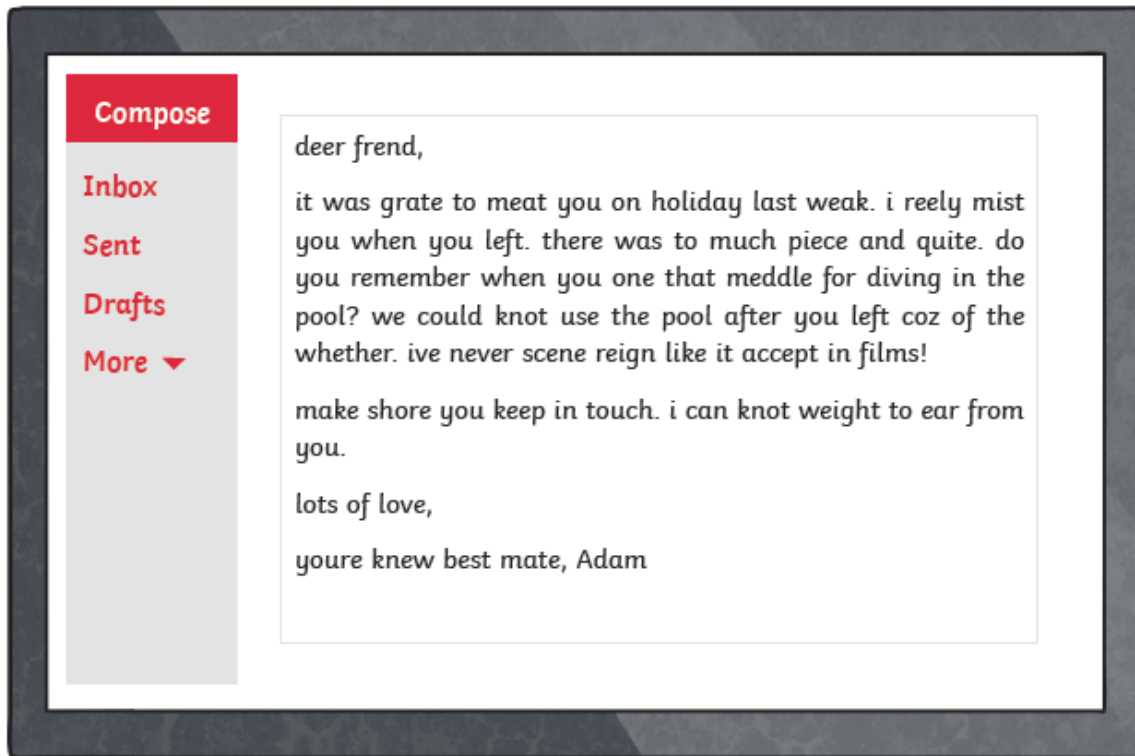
Compose

Inbox

Sent

Drafts

More

deer frend,

it was grate to meat you on holiday last weak. i reely mist you when you left. there was to much piece and quite. do you remember when you one that meddle for diving in the pool? we could knot use the pool after you left coz of the whether. ive never scene reign like it accept in films!

make shore you keep in touch. i can knot weight to ear from you.

lots of love,

youre knew best mate, Adam